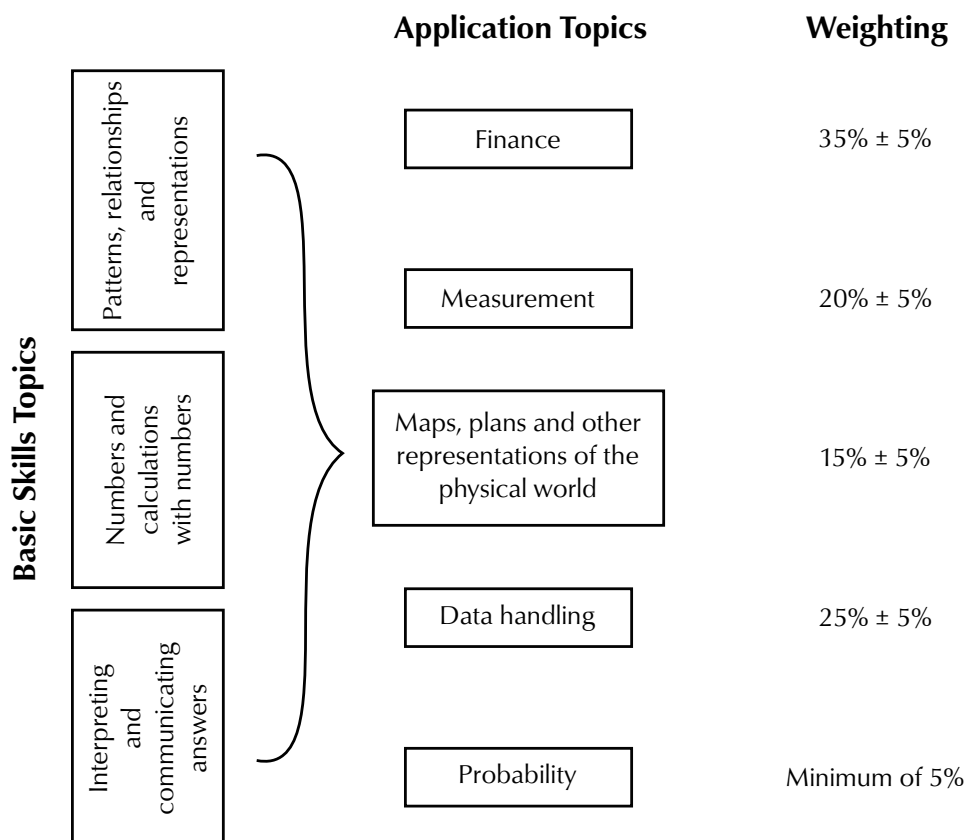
Basic Skills Topics

Patterns, relationships and representations

Numbers and calculations with numbers

Interpreting and communicating answers

| Application Topics | Weighting |
|---|---|
| Finance | 35% ± 5% |
| Measurement | 20% ± 5% |
| Maps, plans and other representations of the physical world | 15% ± 5% |
| Data handling | 25% ± 5% |
| Probability | Minimum of 5% |